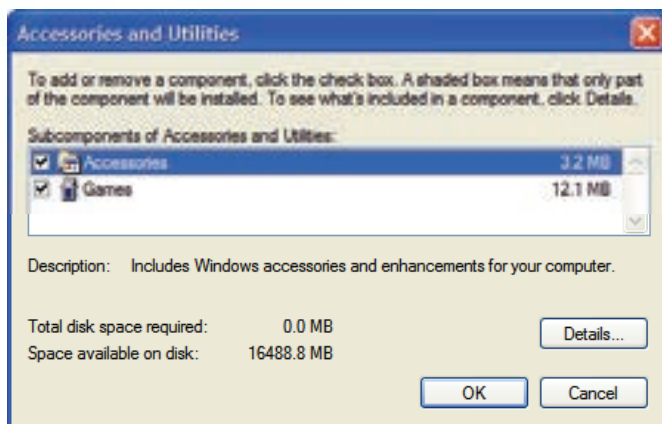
Accessories and Utilities

To add or remove a component, click the check box. A shaded box means that only part of the component will be installed. To see what's included in a component, click Details.

Subcomponents of Accessories and Utilities:

| | |
|---|---|
| Accessories | 3.2 MB |
| Games | 12.1 MB |

Description: Includes Windows accessories and enhancements for your computer.

Total disk space required: 0.0 MB

Space available on disk: 16488.8 MB

Details...

OK

Cancel